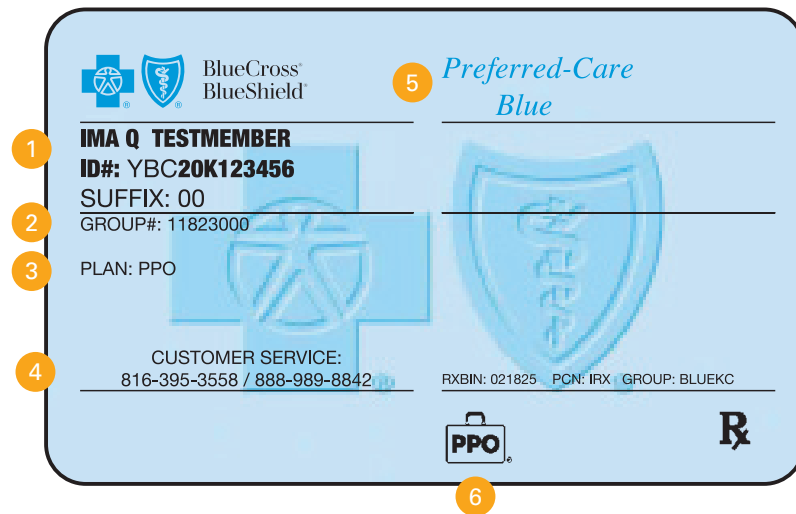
BlueCross® BlueShield®

5 Preferred-Care Blue

1 IMA Q TESTMEMBER
ID#: YBC20K123456
SUFFIX: 00

2 GROUP#: 11823000

3 PLAN: PPO

4 CUSTOMER SERVICE:
816-395-3558 / 888-989-8842

RXBIN: 021825 PCN: IRX GROUP: BLUEKC

PPO

℞

6